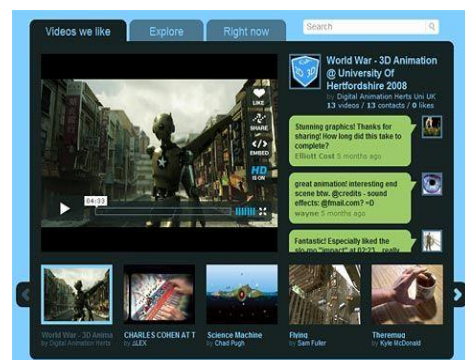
Videos we like
Explore
Right now
Search

LIKE
SHARE
EMBED
HD IS ON
04:33

World War - 3D Animation @ University Of Hertfordshire 2008
by Digital Animation Herts Uni UK
13 videos / 13 contacts / 0 likes

Stunning graphics! Thanks for sharing! How long did this take to complete?
Elliott Cost 5 months ago

great animation! interesting end scene btw. @credits - sound effects: @fmail.com? =0
wayne 5 months ago

Fantastic! Especially liked the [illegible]

World War - 3D Anima
by Digital Animation Herts

CHARLES COHEN AT T
by JLEX

Science Machine
by Chad Pugh

Flying
by Sam Fuller

Theremug
by Kyle McDonald